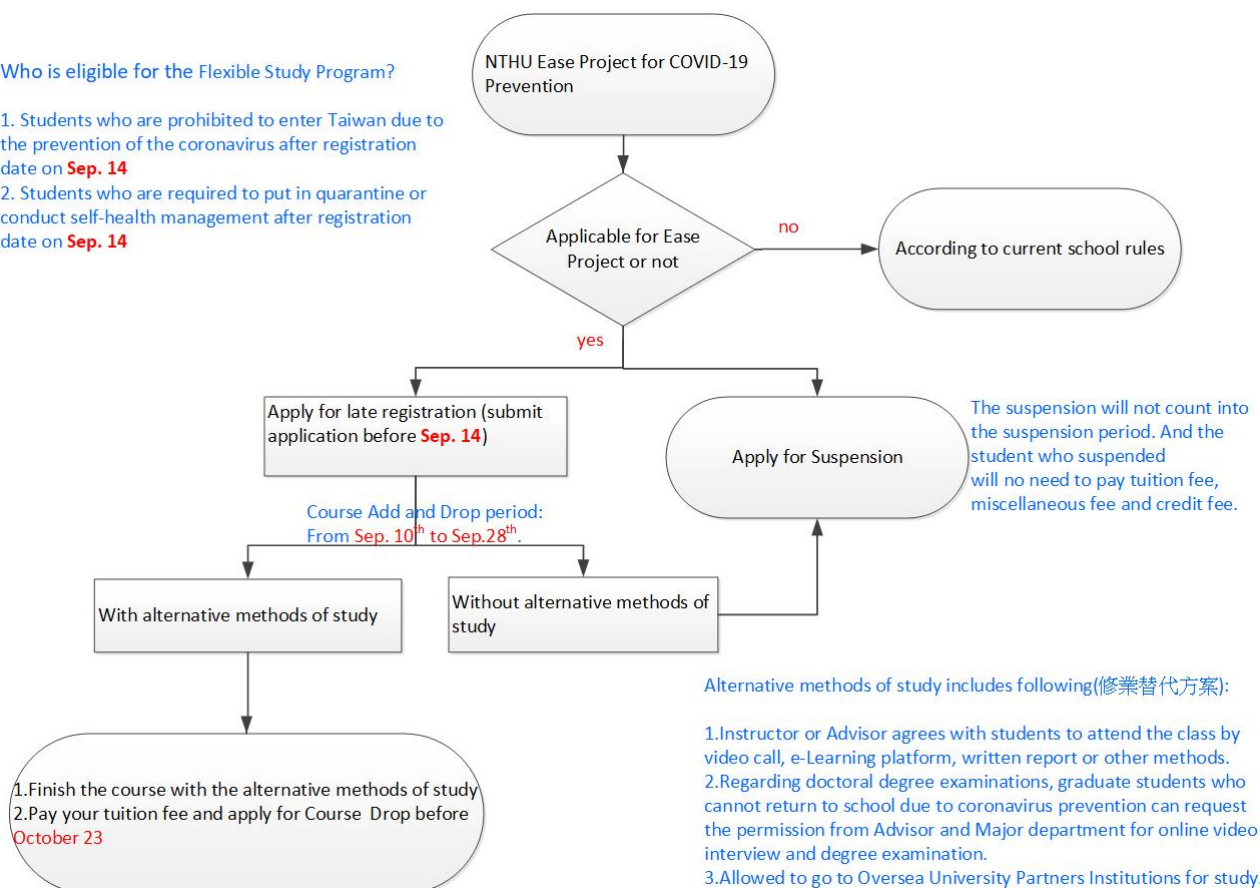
Who is eligible for the Flexible Study Program?

1. Students who are prohibited to enter Taiwan due to the prevention of the coronavirus after registration date on **Sep. 14**
2. Students who are required to put in quarantine or conduct self-health management after registration date on **Sep. 14**

NTHU Ease Project for COVID-19 Prevention

Applicable for Ease Project or not

no

According to current school rules

yes

Apply for late registration (submit application before **Sep. 14**)

Apply for Suspension

The suspension will not count into the suspension period. And the student who suspended will no need to pay tuition fee, miscellaneous fee and credit fee.

Course Add and Drop period: From Sep. 10$^{th}$ to Sep.28$^{th}$.

With alternative methods of study

Without alternative methods of study

1.Finish the course with the alternative methods of study
2.Pay your tuition fee and apply for Course Drop before October 23

Alternative methods of study includes following(修業替代方案):

1.Instructor or Advisor agrees with students to attend the class by video call, e-Learning platform, written report or other methods.
2.Regarding doctoral degree examinations, graduate students who cannot return to school due to coronavirus prevention can request the permission from Advisor and Major department for online video interview and degree examination.
3.Allowed to go to Oversea University Partners Institutions for study